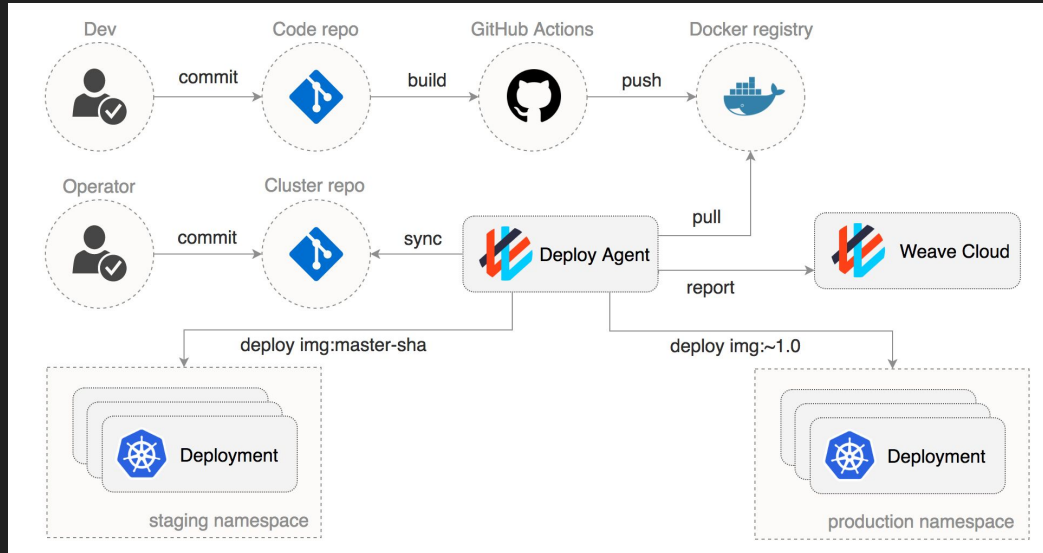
Dev
Code repo
GitHub Actions
Docker registry
commit
build
push
Operator
Cluster repo
commit
sync
pull
Deploy Agent
Weave Cloud
report
deploy img:master-sha
deploy img:~1.0
Deployment
staging namespace
Deployment
production namespace